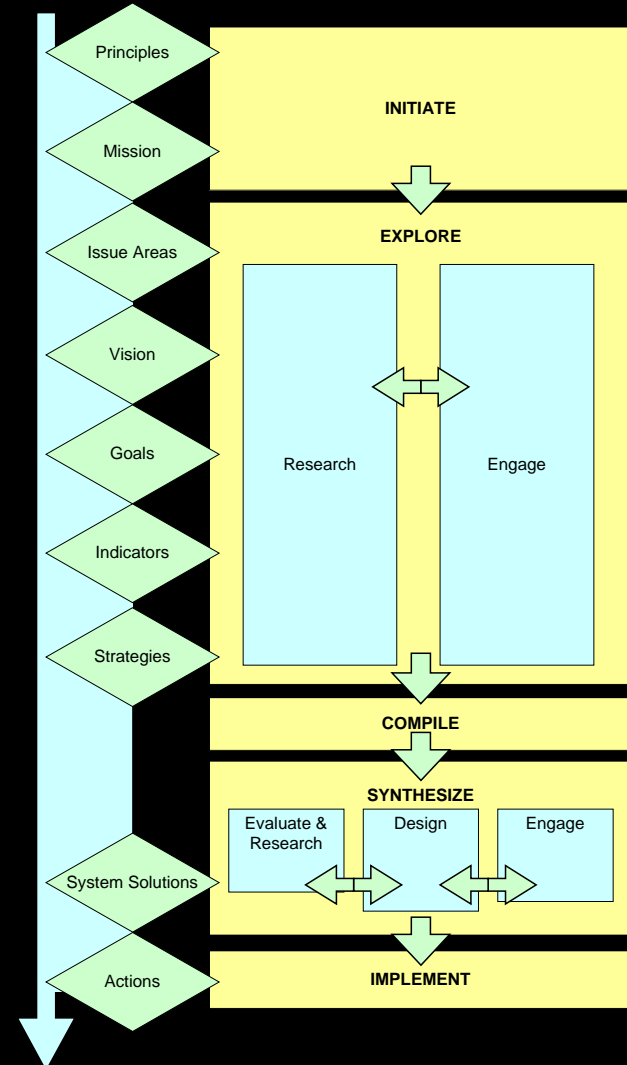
Principles

Mission

Issue Areas

Vision

Goals

Indicators

Strategies

System Solutions

Actions

INITIATE

EXPLORE

Research

Engage

COMPILE

SYNTHESIZE

Evaluate & Research

Design

Engage

IMPLEMENT